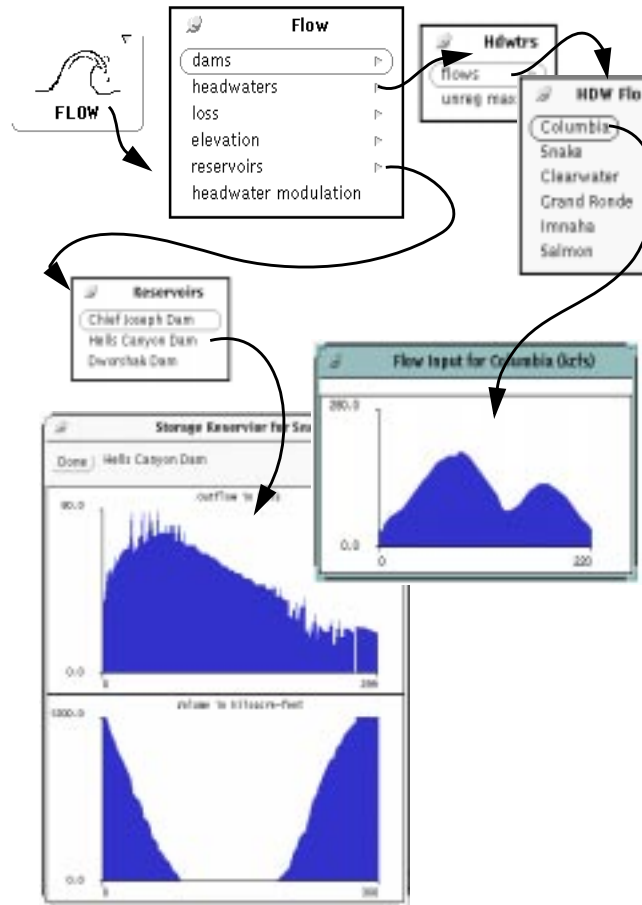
FLOW

Flow
dams
headwaters
loss
elevation
reservoirs
headwater modulation

Hdwtrs
flows
unreg max

HDW Flo
Columbia
Snake
Clearwater
Grand Ronde
Imnaha
Salmon

Reservoirs
Chief Joseph Dam
Hells Canyon Dam
Dworshak Dam

Flow Input for Columbia (kcfs)
280.0
0.0
0
220

Storage Reservoir for Sn
Done
Hells Canyon Dam
Outflow in kcfs
90.0
0.0
0
366
Volume in kiloacre-feet
1200.0
0.0
0
366